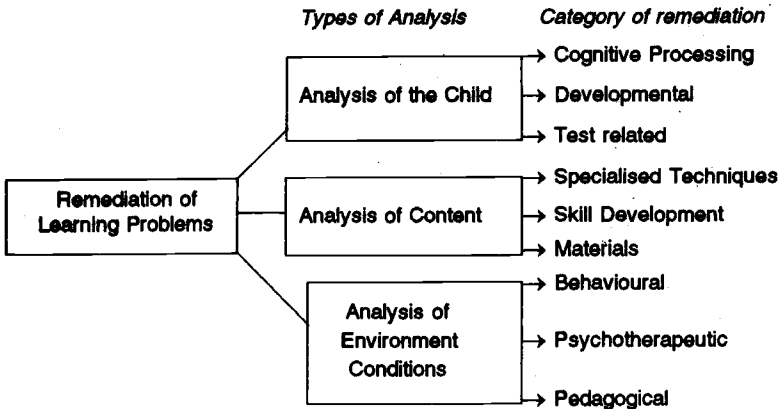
Types of Analysis

Category of remediation

Remediation of Learning Problems

Analysis of the Child

→ Cognitive Processing

→ Developmental

→ Test related

Analysis of Content

→ Specialised Techniques

→ Skill Development

→ Materials

Analysis of Environment Conditions

→ Behavioural

→ Psychotherapeutic

→ Pedagogical